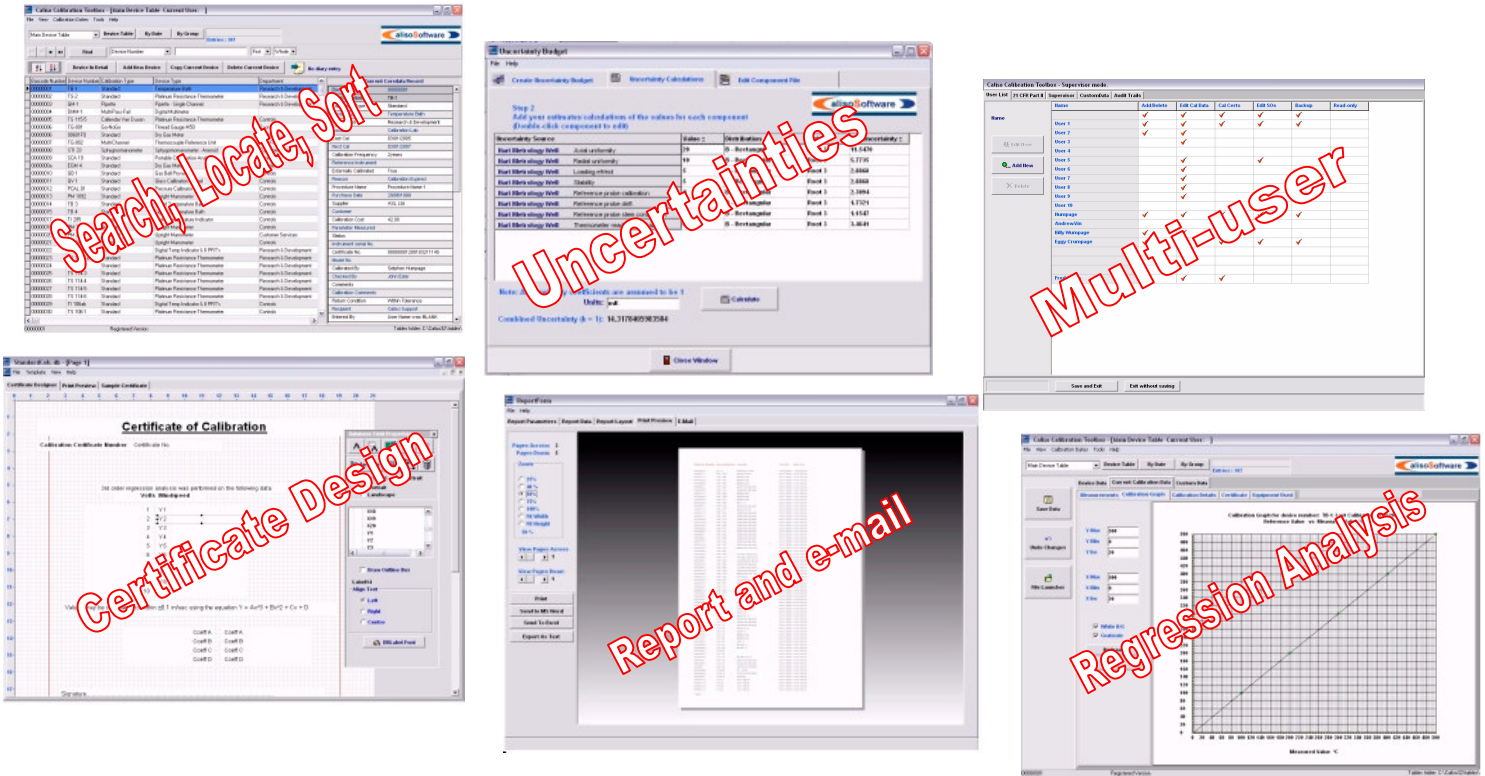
Search, Locate, Sort

Uncertainties

Multi-user

Certificate Design

Report and e-mail

Regression Analysis

Calibration Toolbox - [Main Device Table]

File View Calibration Dates Tools Help

Main Device Table

Device Table

By Date

By Group

Device in Detail

Add New Device

Copy Current Device

Delete Current Device

Uncertainty Budget

File Help

Create Uncertainty Budget

Uncertainty Calculations

Edit Component File

Step 2

Add your estimated calculation of the values for each component

Uncertainty Source

Value

Distribution

Uncertainty

Axial uniformity

Radial uniformity

Loading effect

Stability

Reference probe calibration

Reference probe drift

Reference probe stem conduction

Thermometer resolution

Units:

Calculate

Combined Uncertainty (k = 1): 14.3178405983584

Close Window

Calisa Calibration Toolbox - Supervisor mode.

User List

21 CFR Part 11

Supervisor

Customisation

Audit Trails

Name

Add/Delete

Edit Cal Data

Cal Certs

Edit SOs

Backup

Read only

User 1

User 2

User 3

User 4

User 5

User 6

User 7

User 8

User 9

User 10

Humpage

Andrew Vin

Billy Humpage

Eggy Crumpage

Add New

Delete

Save and Exit

Exit without saving

Certificate Designer

Print Preview

Sample Certificate

Certificate of Calibration

Calibration Certificate Number

Certificate No.

Coeff A

Coeff B

Coeff C

Coeff D

Signature

Portrait

Landscape

Show Outline Box

Align Text

Left

Right

Centre

Report Parameters

Report Data

Report Layout

Print Preview

E-Mail

Pages Across: 1

Pages Down: 1

Zoom

View Pages Across

View Pages Down

Print

Send to MS Word

Send To Excel

Export As Text

Main Device Table

Device Table

By Date

By Group

Device Data

Current Calibration Data

Custom Data

Measurements

Calibration Graph

Calibration Details

Certificate

Equipment Used

Save Data

Undo Changes

File Launcher

Y Max

Y Min

Y Inc

X Max

X Min

X Inc

White B/G

Gridlines

Measured Value °C

Registered Version